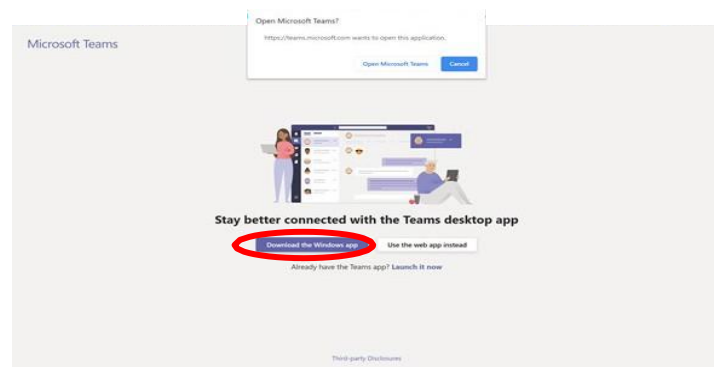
Open Microsoft Teams?

https://teams.microsoft.com wants to open this application.

Open Microsoft Teams

Cancel

Microsoft Teams

Stay better connected with the Teams desktop app

Download the Windows app

Use the web app instead

Already have the Teams app? Launch it now

Third-party Disclosures